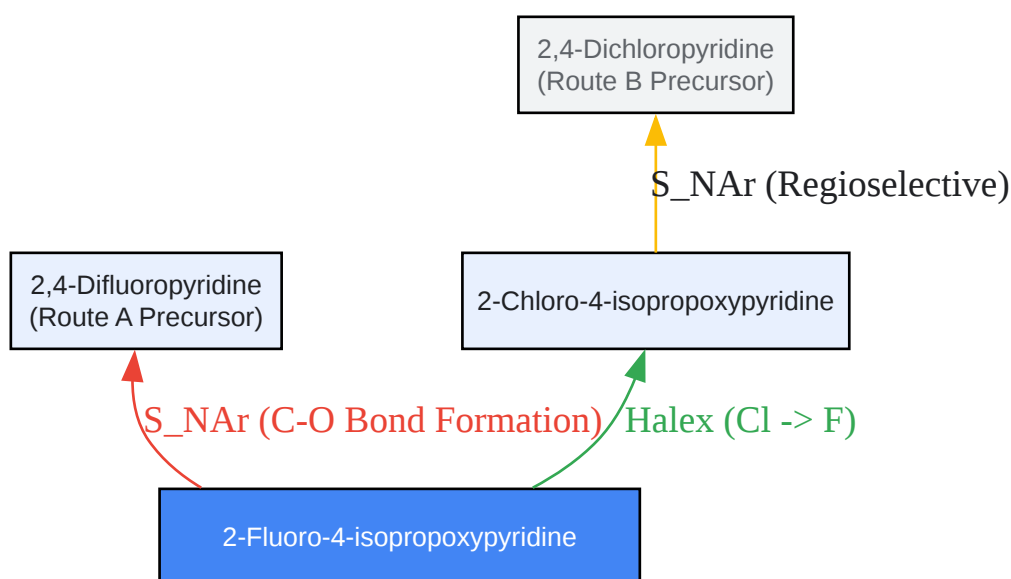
2,4-Dichloropyridine
(Route B Precursor)

S_NAr (Regioselective)

2,4-Difluoropyridine
(Route A Precursor)

2-Chloro-4-isopropoxypyridine

S_NAr (C-O Bond Formation)

Halex (Cl -> F)

2-Fluoro-4-isopropoxypyridine